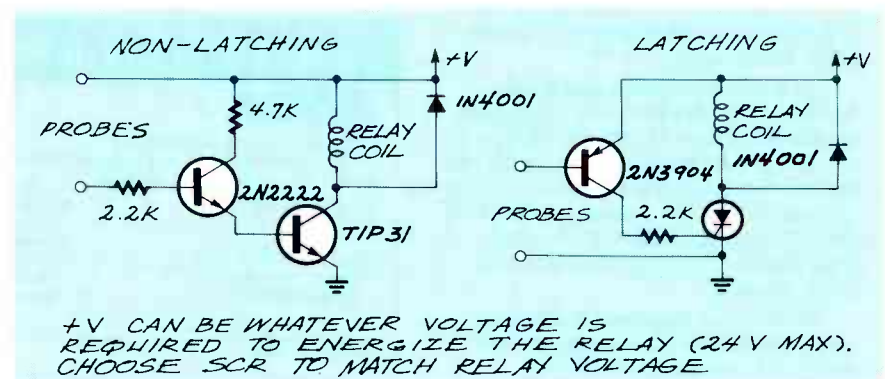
NON-LATCHING

+V

4.7K

IN4001

PROBES

RELAY COIL

2N2222

2.2K

TIP31

LATCHING

+V

RELAY COIL

2N3904

IN4001

PROBES

2.2K

+V CAN BE WHATEVER VOLTAGE IS REQUIRED TO ENERGIZE THE RELAY (24 V MAX). CHOOSE SCR TO MATCH RELAY VOLTAGE